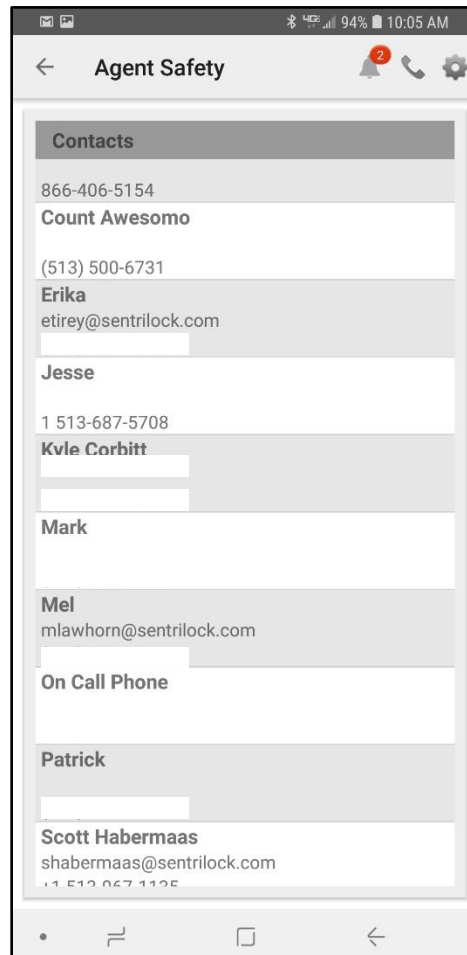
94% 10:05 AM

Agent Safety

2

Contacts

866-406-5154

Count Awesomo

(513) 500-6731

Erika
etirey@sentrilock.com

Jesse

1 513-687-5708

Kyle Corbitt

Mark

Mel
mlawhorn@sentrilock.com

On Call Phone

Patrick

Scott Habermaas
shabermaas@sentrilock.com
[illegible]